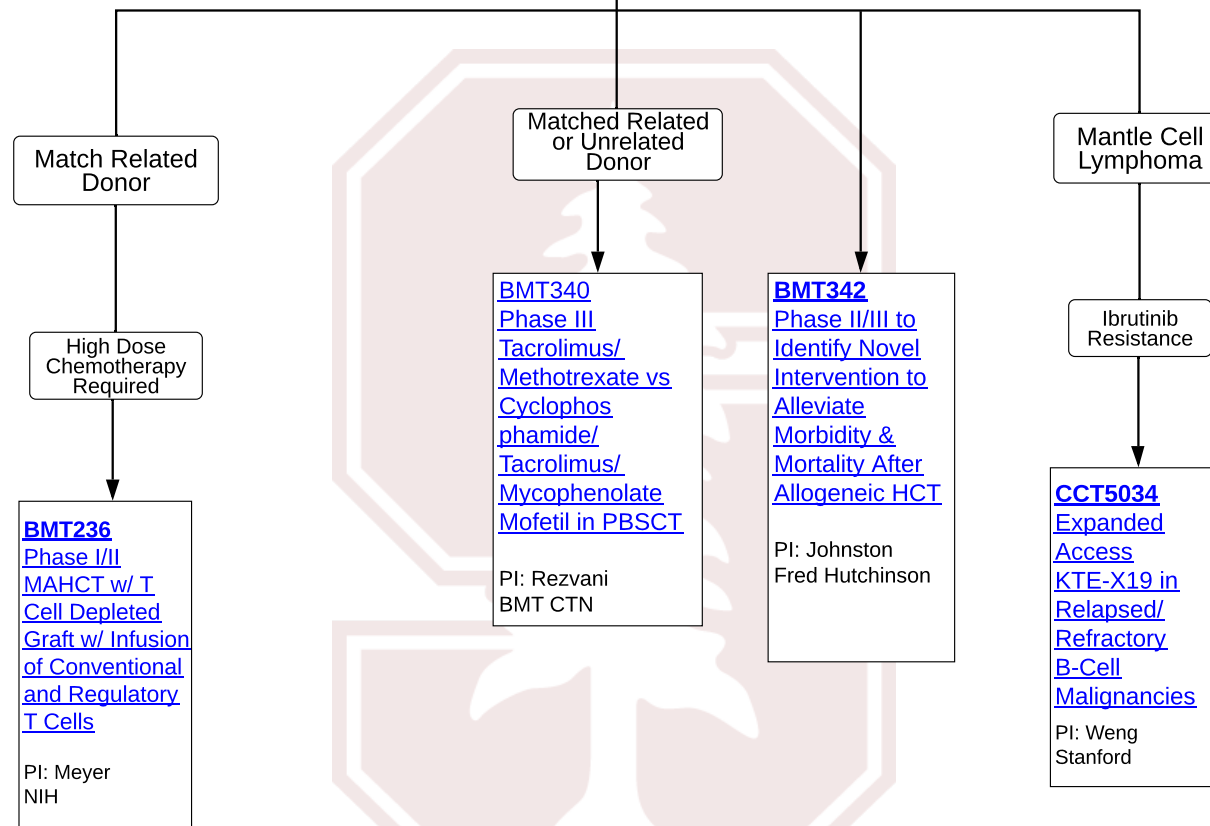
Match Related Donor

High Dose Chemotherapy Required

BMT236
Phase I/II MAHCT w/ T Cell Depleted Graft w/ Infusion of Conventional and Regulatory T Cells

PI: Meyer
NIH

Matched Related or Unrelated Donor

BMT340
Phase III Tacrolimus/ Methotrexate vs Cyclophos phamide/ Tacrolimus/ Mycophenolate Mofetil in PBSCT

PI: Rezvani
BMT CTN

BMT342
Phase II/III to Identify Novel Intervention to Alleviate Morbidity & Mortality After Allogeneic HCT

PI: Johnston
Fred Hutchinson

Mantle Cell Lymphoma

Ibrutinib Resistance

CCT5034
Expanded Access KTE-X19 in Relapsed/ Refractory B-Cell Malignancies

PI: Weng
Stanford